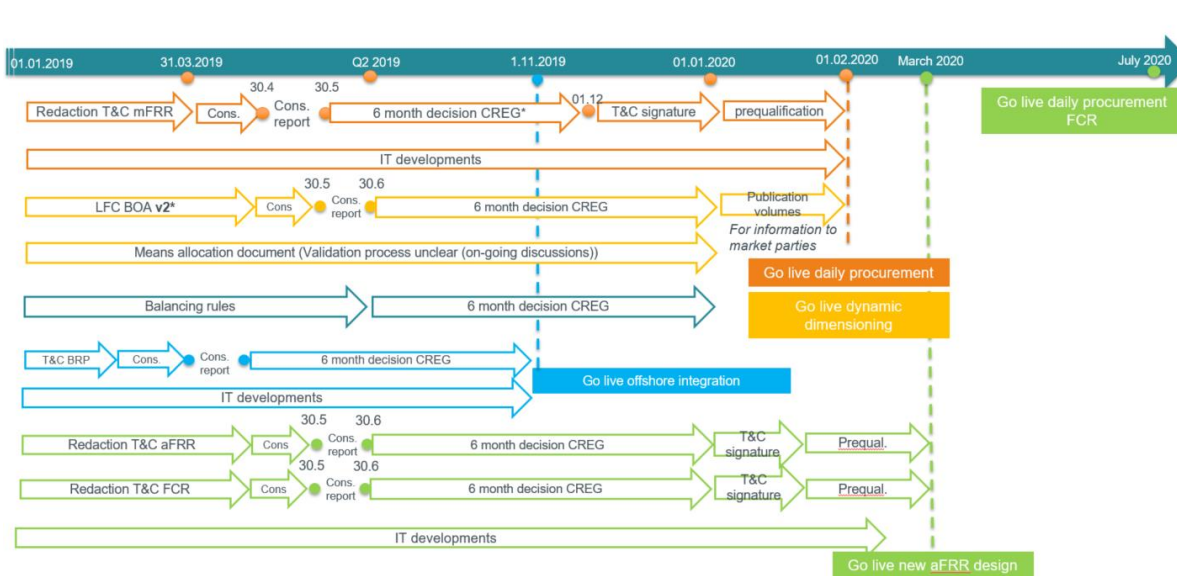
01.01.2019 31.03.2019 Q2 2019 1.11.2019 01.01.2020 01.02.2020 March 2020 July 2020

Go live daily procurement FCR

Redaction T&C mFRR
Cons.
30.4
Cons. report
30.5
6 month decision CREG*
01.12
T&C signature
prequalification

IT developments

LFC BOA v2*
Cons
30.5
Cons. report
30.6
6 month decision CREG
Publication volumes
For information to market parties

Means allocation document (Validation process unclear (on-going discussions))

Go live daily procurement

Balancing rules
6 month decision CREG

Go live dynamic dimensioning

T&C BRP
Cons.
Cons. report
6 month decision CREG

Go live offshore integration

IT developments

Redaction T&C aFRR
Cons
30.5
Cons. report
30.6
6 month decision CREG
T&C signature
Prequal.

Redaction T&C FCR
Cons
30.5
Cons. report
30.6
6 month decision CREG
T&C signature
Prequal.

IT developments

Go live new aFRR design